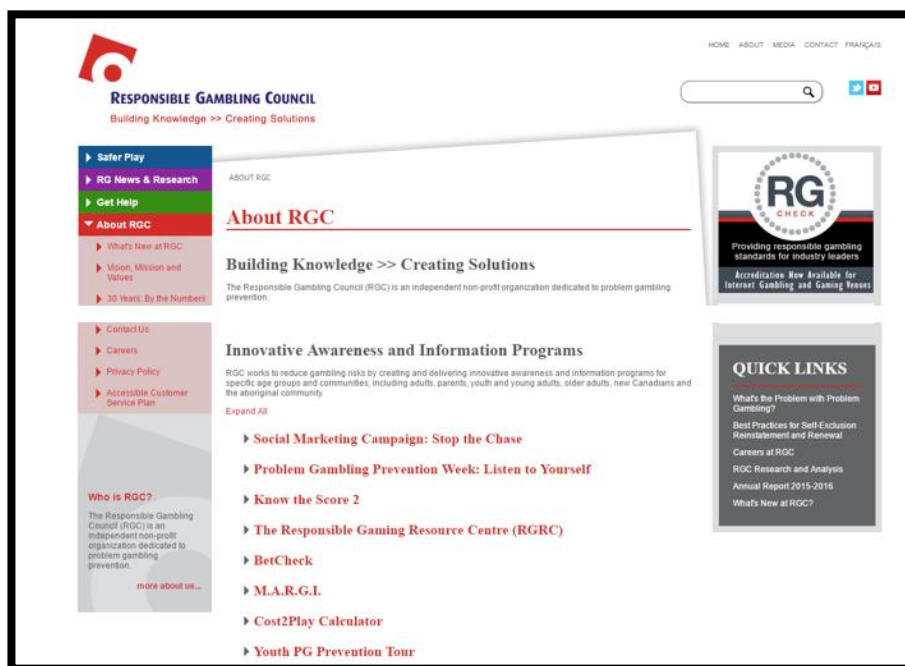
HOME ABOUT MEDIA CONTACT FRANÇAIS

RESPONSIBLE GAMBLING COUNCIL
Building Knowledge >> Creating Solutions

Safer Play
RG News & Research
Get Help
About RGC
What's New at RGC
Vision, Mission and Values
30 Years: By the Numbers

Contact Us
Careers
Privacy Policy
Accessible Customer Service Plan

Who is RGC?
The Responsible Gambling Council (RGC) is an independent non-profit organization dedicated to problem gambling prevention.
more about us...

ABOUT RGC

About RGC

Building Knowledge >> Creating Solutions

The Responsible Gambling Council (RGC) is an independent non-profit organization dedicated to problem gambling prevention.

Innovative Awareness and Information Programs

RGC works to reduce gambling risks by creating and delivering innovative awareness and information programs for specific age groups and communities, including adults, parents, youth and young adults, older adults, new Canadians and the aboriginal community.

Expand All

Social Marketing Campaign: Stop the Chase
Problem Gambling Prevention Week: Listen to Yourself
Know the Score 2
The Responsible Gaming Resource Centre (RGRC)
BetCheck
M.A.R.G.I.
Cost2Play Calculator
Youth PG Prevention Tour

RG CHECK
Providing responsible gambling standards for industry leaders
Accreditation Now Available for Internet Gambling and Gaming Venues

QUICK LINKS
What's the Problem with Problem Gambling?
Best Practices for Self-Exclusion Reinstatement and Renewal
Careers at RGC
RGC Research and Analysis
Annual Report 2015-2016
What's New at RGC?